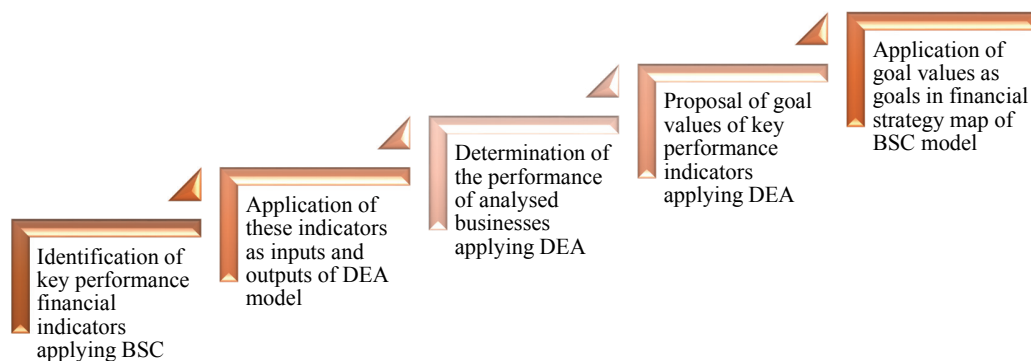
Identification of key performance financial indicators applying BSC

Application of these indicators as inputs and outputs of DEA model

Determination of the performance of analysed businesses applying DEA

Proposal of goal values of key performance indicators applying DEA

Application of goal values as goals in financial strategy map of BSC model